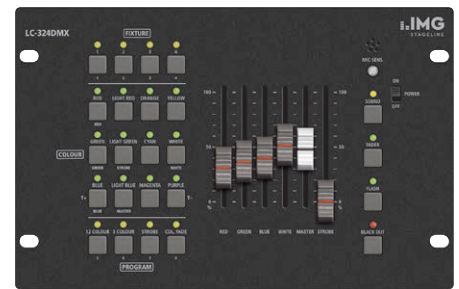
LC-324DMX

IMG STAGELINE

FIXTURE

1 2 3 4

RED
LIGHT RED
ORANGE
YELLOW

GREEN
LIGHT GREEN
CYAN
WHITE

COLOUR

BLUE
LIGHT BLUE
MAGENTA
PURPLE

T+
T-

12 COLOUR
3 COLOUR
STROBE
COL. FADE

PROGRAM

100
50
0

RED
GREEN
BLUE
WHITE
MASTER
STROBE

MIC SENS.

SOUND

ON
POWER
OFF

FADER

FLASH

BLACK OUT